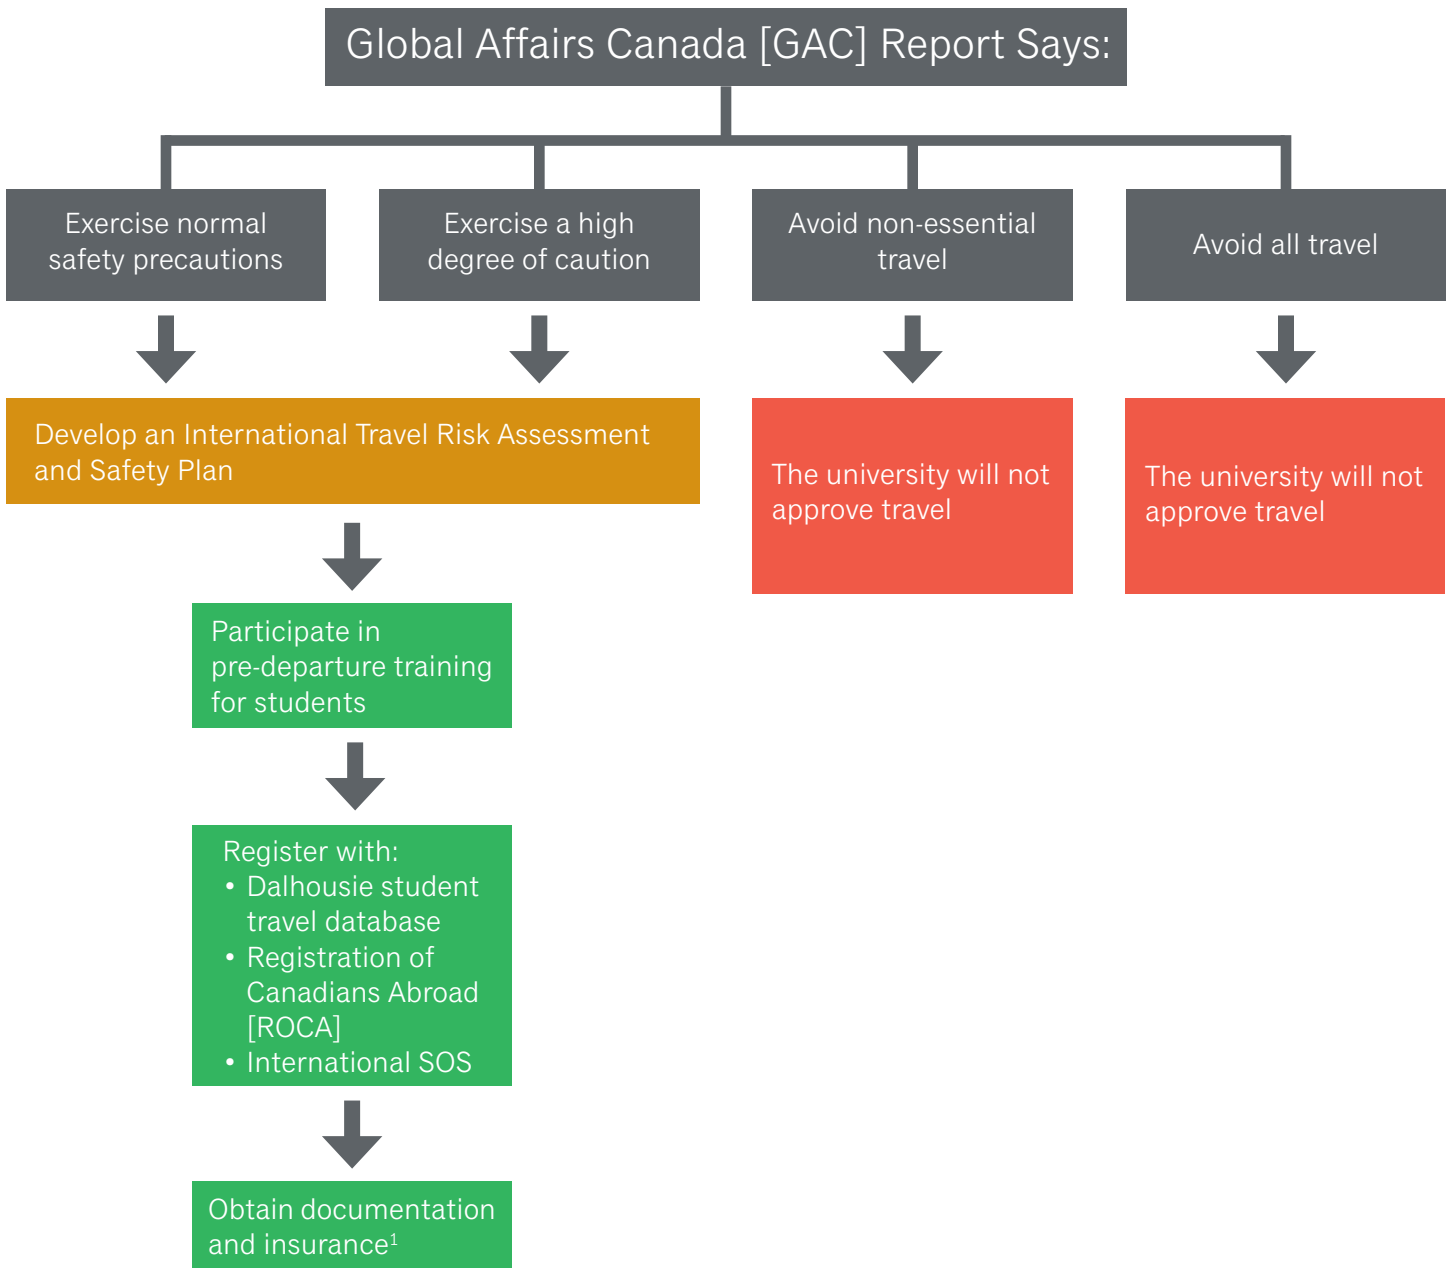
Global Affairs Canada [GAC] Report Says:

Exercise normal safety precautions

Exercise a high degree of caution

Avoid non-essential travel

Avoid all travel

Develop an International Travel Risk Assessment and Safety Plan

The university will not approve travel

The university will not approve travel

Participate in pre-departure training for students

Register with:
• Dalhousie student travel database
• Registration of Canadians Abroad [ROCA]
• International SOS

Obtain documentation and insurance$^1$